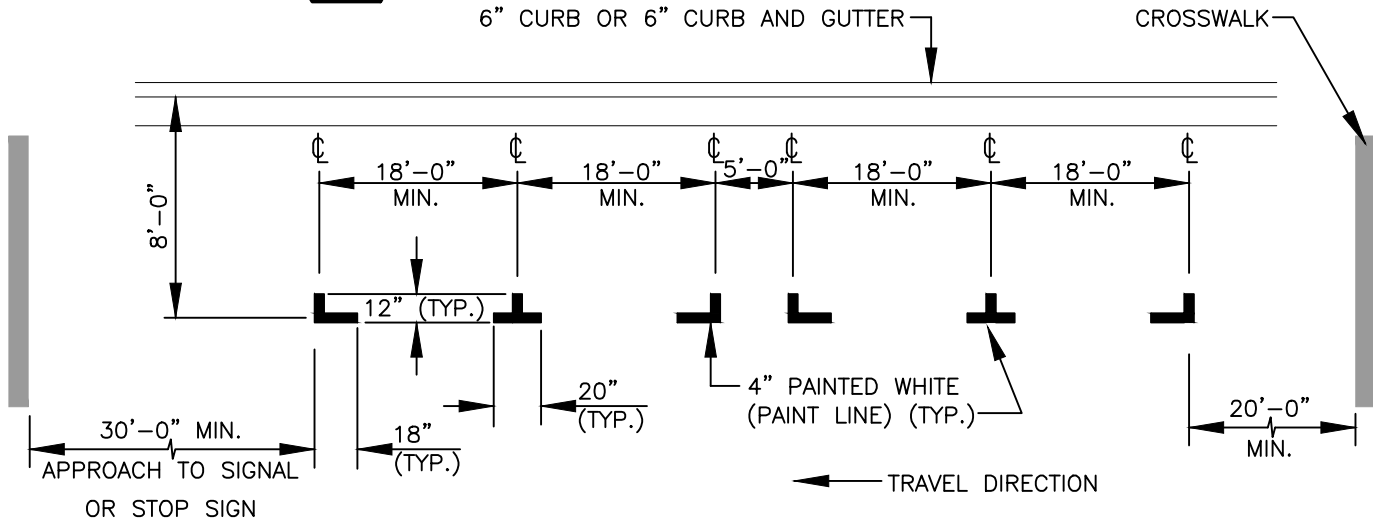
6" CURB OR 6" CURB AND GUTTER

CROSSWALK

8'–0"

℄ ℄ ℄ ℄ ℄ ℄

18'–0"
MIN.

18'–0"
MIN.

5'–0"

18'–0"
MIN.

18'–0"
MIN.

12" (TYP.)

20"
(TYP.)

18"
(TYP.)

4" PAINTED WHITE
(PAINT LINE) (TYP.)

30'–0" MIN.
APPROACH TO SIGNAL
OR STOP SIGN

20'–0"
MIN.

TRAVEL DIRECTION